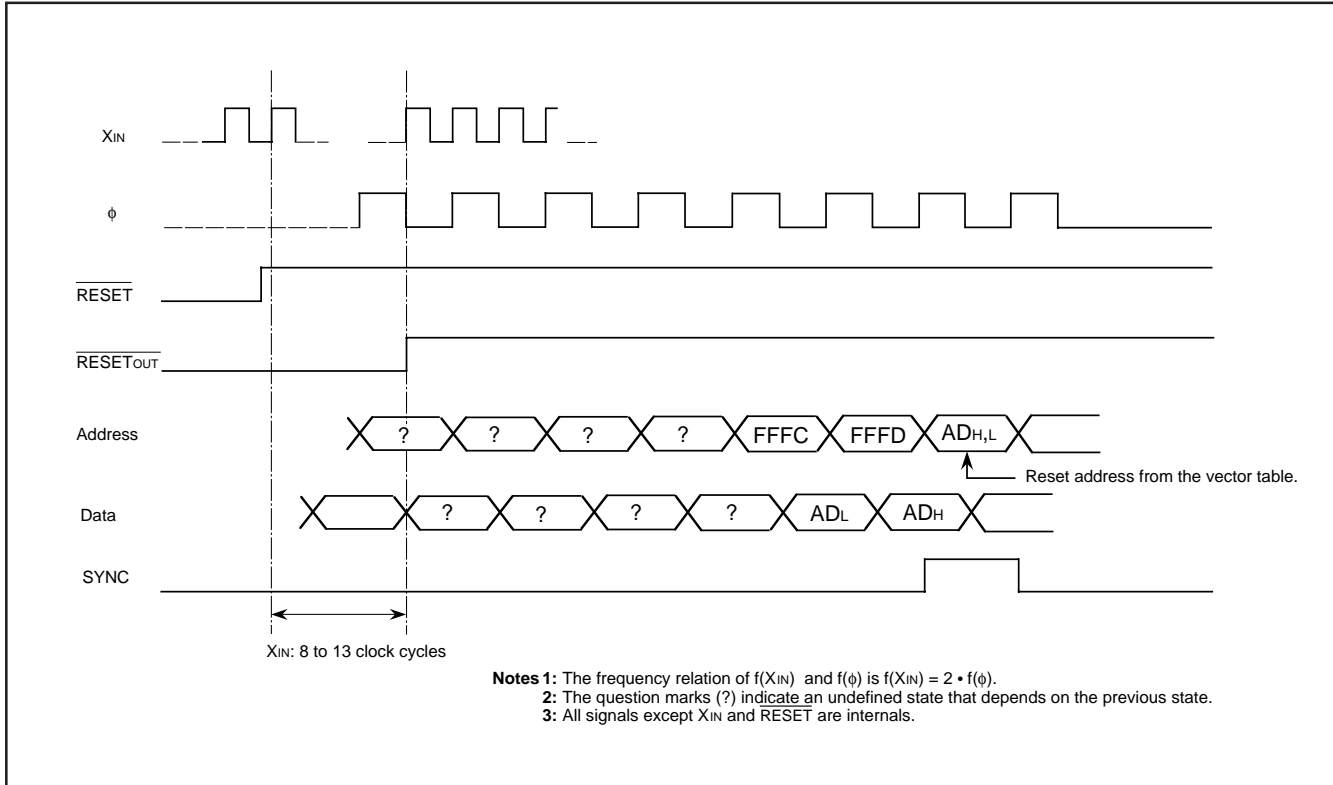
$X_{IN}$

$\phi$

$\overline{RESET}$

$\overline{RESET_{OUT}}$

Address

? ? ? ? FFFC FFFD $AD_{H,L}$

Reset address from the vector table.

Data

? ? ? ? $AD_L$ $AD_H$

SYNC

$X_{IN}$: 8 to 13 clock cycles

**Notes 1:** The frequency relation of $f(X_{IN})$ and $f(\phi)$ is $f(X_{IN}) = 2 \cdot f(\phi)$.
**2:** The question marks (?) indicate an undefined state that depends on the previous state.
**3:** All signals except $X_{IN}$ and $\overline{RESET}$ are internals.